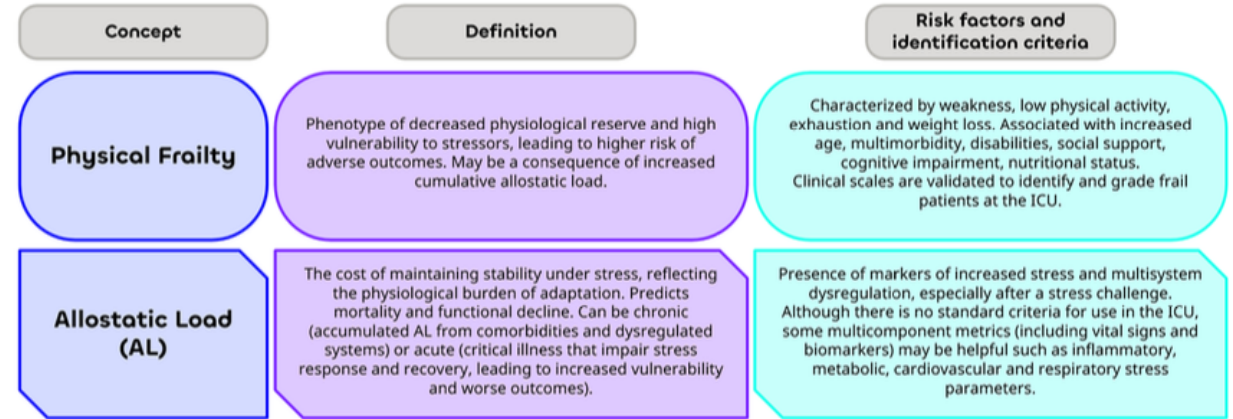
| Concept | Definition | Risk factors and identification criteria |
|---|---|---|
| Physical Frailty | Phenotype of decreased physiological reserve and high vulnerability to stressors, leading to higher risk of adverse outcomes. May be a consequence of increased cumulative allostatic load. | Characterized by weakness, low physical activity, exhaustion and weight loss. Associated with increased age, multimorbidity, disabilities, social support, cognitive impairment, nutritional status. Clinical scales are validated to identify and grade frail patients at the ICU. |
| Allostatic Load (AL) | The cost of maintaining stability under stress, reflecting the physiological burden of adaptation. Predicts mortality and functional decline. Can be chronic (accumulated AL from comorbidities and dysregulated systems) or acute (critical illness that impair stress response and recovery, leading to increased vulnerability and worse outcomes). | Presence of markers of increased stress and multisystem dysregulation, especially after a stress challenge. Although there is no standard criteria for use in the ICU, some multicomponent metrics (including vital signs and biomarkers) may be helpful such as inflammatory, metabolic, cardiovascular and respiratory stress parameters. |